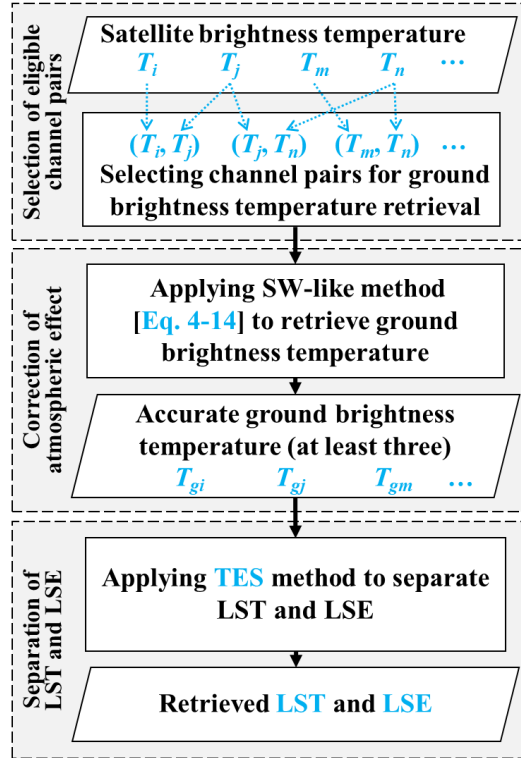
Selection of eligible channel pairs

Satellite brightness temperature

$T_i$ $T_j$ $T_m$ $T_n$ …

$(T_i, T_j)$ $(T_j, T_n)$ $(T_m, T_n)$ …

Selecting channel pairs for ground brightness temperature retrieval

Correction of atmospheric effect

Applying SW-like method [Eq. 4-14] to retrieve ground brightness temperature

Accurate ground brightness temperature (at least three)

$T_{gi}$ $T_{gj}$ $T_{gm}$ …

Separation of LST and LSE

Applying TES method to separate LST and LSE

Retrieved LST and LSE